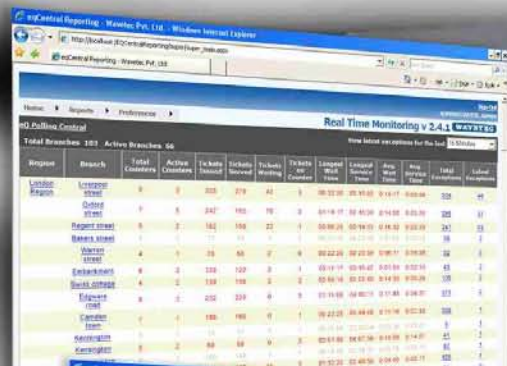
eqCentral Reporting - Wavetec Pvt. Ltd. - Windows Internet Explorer

http://localhost/EQCentralReporting/Reports/super_main.aspx

eqCentral Reporting - Wavetec Pvt. Ltd.

Home | Reports | Preferences

eQ Polling Central

Real Time Monitoring v 2.4.1 WAVETEC

Total Branches 103 Active Branches 56

View latest exceptions for the last 15 Minutes

| Region | Branch | Total Counters | Active Counters | Tickets Issued | Tickets Served | Tickets Waiting | Tickets on Counter | Longest Wait Time | Longest Service Time | Avg Wait Time | Avg Service Time | Total Exceptions | Latest Exceptions |
|---|---|---|---|---|---|---|---|---|---|---|---|---|---|
| London Region | Liverpool street | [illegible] | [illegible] | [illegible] | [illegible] | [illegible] | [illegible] | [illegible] | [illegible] | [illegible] | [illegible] | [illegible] | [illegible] |
| | Oxford street | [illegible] | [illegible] | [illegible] | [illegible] | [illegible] | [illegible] | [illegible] | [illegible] | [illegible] | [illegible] | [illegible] | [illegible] |
| | Regent street | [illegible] | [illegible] | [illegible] | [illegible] | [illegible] | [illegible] | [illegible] | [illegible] | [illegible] | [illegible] | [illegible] | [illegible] |
| | Bakers street | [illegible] | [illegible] | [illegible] | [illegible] | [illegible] | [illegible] | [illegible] | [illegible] | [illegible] | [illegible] | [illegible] | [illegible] |
| | Warren street | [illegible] | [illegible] | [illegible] | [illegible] | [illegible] | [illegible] | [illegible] | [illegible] | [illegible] | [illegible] | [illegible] | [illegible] |
| | Embankment | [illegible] | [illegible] | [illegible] | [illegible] | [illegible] | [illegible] | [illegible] | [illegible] | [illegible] | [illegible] | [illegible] | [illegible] |
| | Swiss cottage | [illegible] | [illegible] | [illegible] | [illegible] | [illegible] | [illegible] | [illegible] | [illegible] | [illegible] | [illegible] | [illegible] | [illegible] |
| | Edgware road | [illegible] | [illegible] | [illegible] | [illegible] | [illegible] | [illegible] | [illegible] | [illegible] | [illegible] | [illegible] | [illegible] | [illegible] |
| | Camden town | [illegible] | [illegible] | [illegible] | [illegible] | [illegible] | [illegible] | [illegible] | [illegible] | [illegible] | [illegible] | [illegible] | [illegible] |
| | Kensington | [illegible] | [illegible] | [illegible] | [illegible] | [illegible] | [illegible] | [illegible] | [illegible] | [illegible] | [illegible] | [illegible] | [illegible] |
| | Kensington | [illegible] | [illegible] | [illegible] | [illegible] | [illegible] | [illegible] | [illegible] | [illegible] | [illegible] | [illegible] | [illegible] | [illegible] |